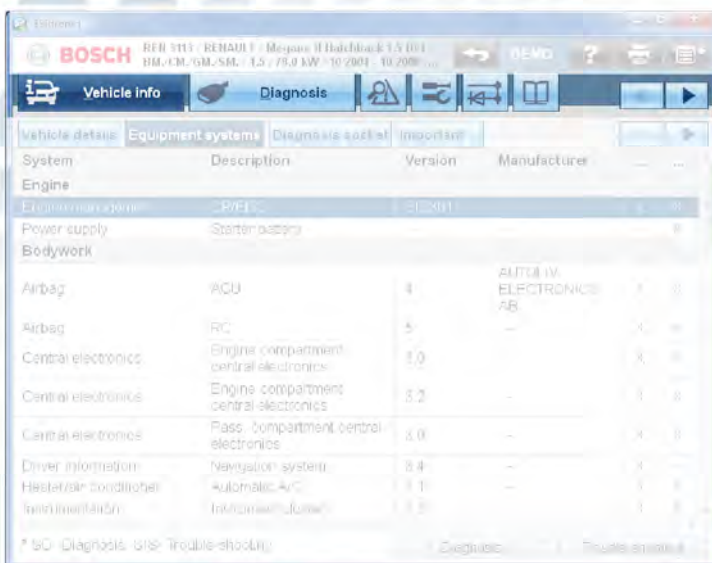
Esitronic

BOSCH RBR 3113 / RENAULT / Megane II Hatchback 1.5 DCI BM./CM./GM./SM. / 1.5 / 78.0 kW / 10/2001 - 10/2008 ...

DEMO ?

Vehicle info Diagnosis

Vehicle details Equipment systems Diagnosis socket Important

| System | Description | Version | Manufacturer | | |
|---|---|---|---|---|---|
| Engine | | | | | |
| Engine management | CR/EDC | 3/2001 | | | |
| Power supply | Starter battery | | | | |
| Bodywork | | | | | |
| Airbag | ACU | 4 | AUTOLIV ELECTRONICS AB | | |
| Airbag | RC | 5 | – | | |
| Central electronics | Engine compartment central electronics | 3.0 | – | | |
| Central electronics | Engine compartment central electronics | 3.2 | – | | |
| Central electronics | Pass. compartment central electronics | 3.0 | – | | |
| Driver information | Navigation system | 8.4 | – | | |
| Heater/air conditioner | Automatic A/C | 1.1 | – | | |
| Instrumentation | Instrument cluster | 1.2 | | | |

* SD: Diagnosis, SIS: Trouble-shooting

Diagnosis Trouble-shooting